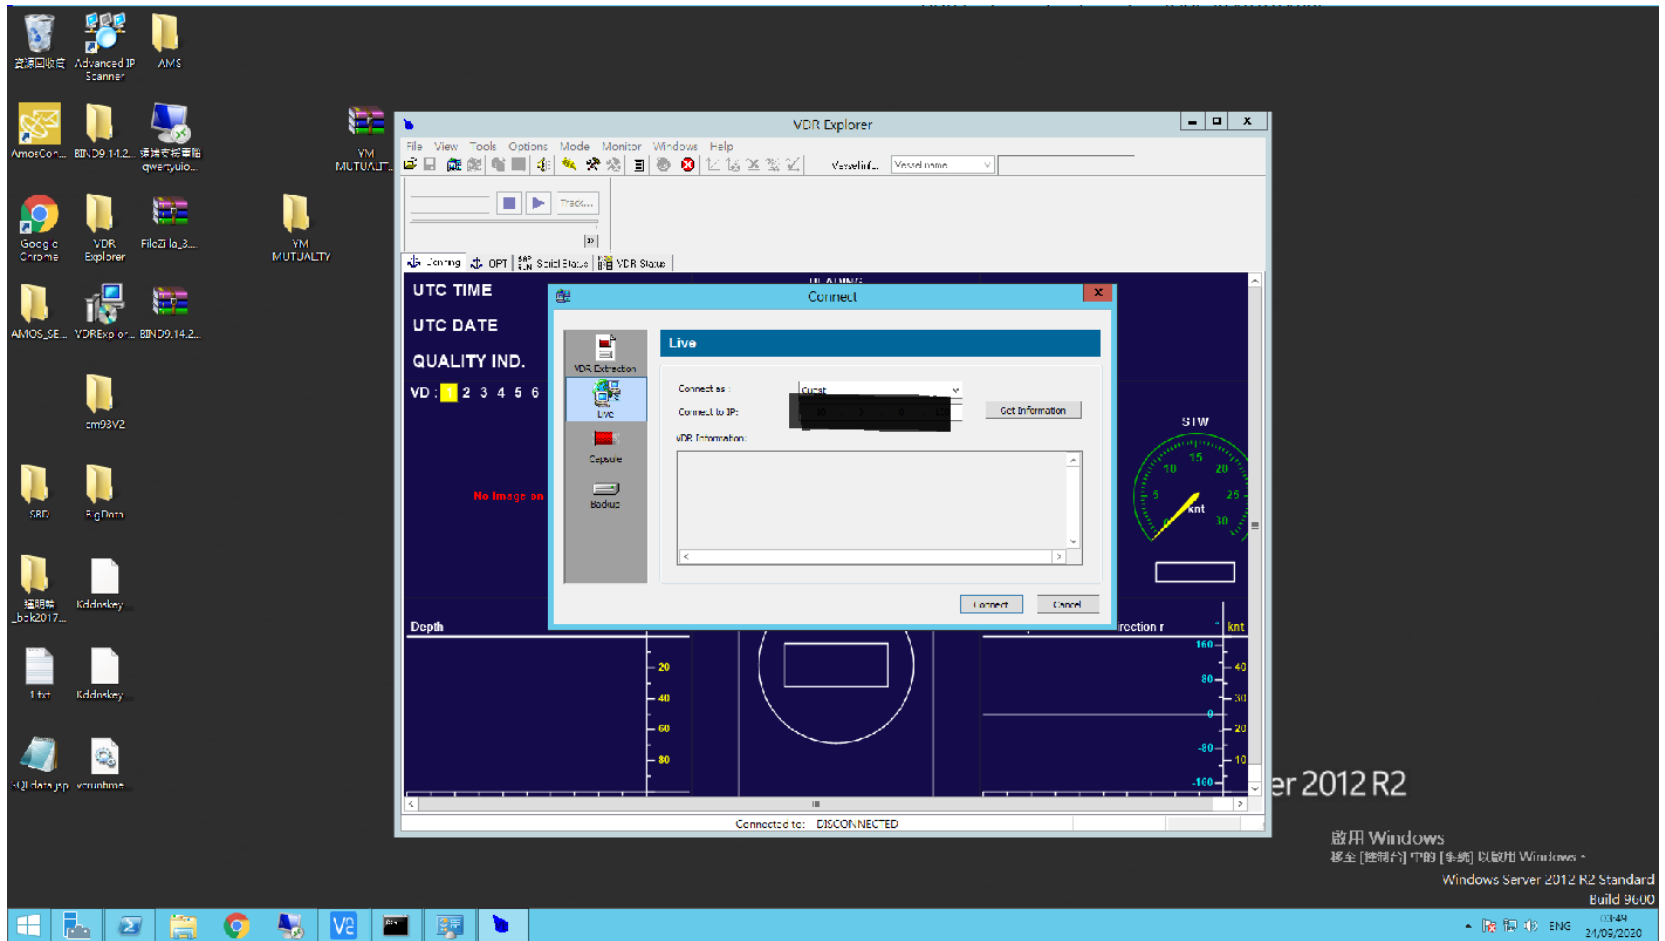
資源回收筒 Advanced IP Scanner AMS
AmosCon... BIND9 14.2... 連結支援看板 qwertyuio...
VM MUTUALT...
Google Chrome VDR Explorer FileZilla_3... VM MUTUALTY
AMOS_SE... VDRExplor... BIND9.14.2...
cm93V2
SRD BigData
福明崇_bak2017... Kddoskey
1.txt Kddoskey
SQLdata.jpg vcruntime...

VDR Explorer
File View Tools Options Mode Monitor Windows Help
Vessel inf... Vessel name
Track...
Zoning OPT Serial Status VDR Status
UTC TIME
UTC DATE
QUALITY IND.
VD : 1 2 3 4 5 6
No Image on
STW
10 15 20 5 25 knt 30
Depth
20 40 60 80
rection r knt
160 80 0 -80 -160
40 30 20 10
Connected to: DISCONNECTED

Connect
VDR Extraction
Live
Capture
Backup
Live
Connect as : Guest
Connect to IP:
Get Information
VDR Information:
Connect Cancel

er 2012 R2
啟用 Windows
移至 [控制台] 中的 [系統] 以啟用 Windows。
Windows Server 2012 R2 Standard
Build 9600
ENG 03:49 24/09/2020